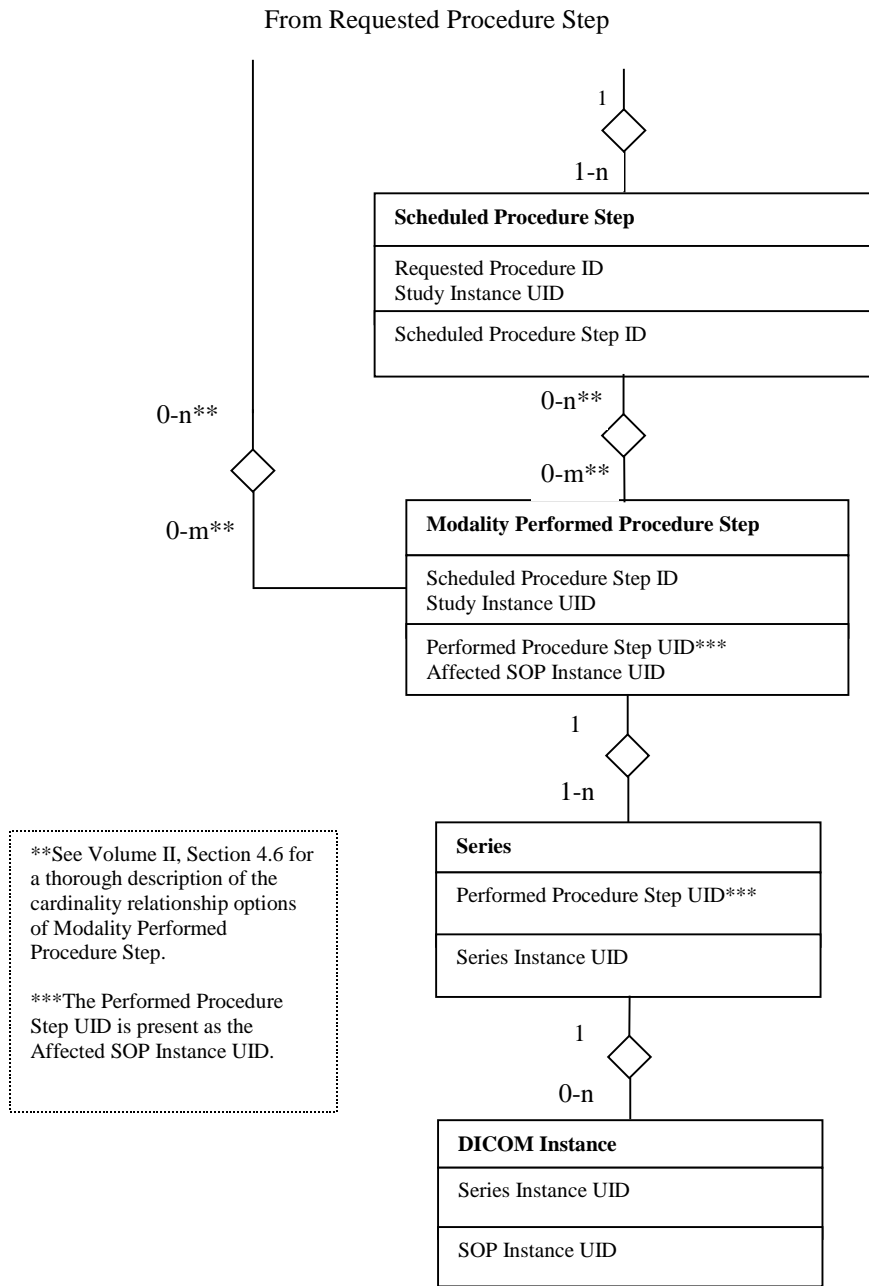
From Requested Procedure Step

1

1-n

Scheduled Procedure Step

Requested Procedure ID
Study Instance UID

Scheduled Procedure Step ID

0-n**

0-m**

0-n**

0-m**

Modality Performed Procedure Step

Scheduled Procedure Step ID
Study Instance UID

Performed Procedure Step UID***
Affected SOP Instance UID

1

1-n

**See Volume II, Section 4.6 for a thorough description of the cardinality relationship options of Modality Performed Procedure Step.

***The Performed Procedure Step UID is present as the Affected SOP Instance UID.

Series

Performed Procedure Step UID***

Series Instance UID

1

0-n

DICOM Instance

Series Instance UID

SOP Instance UID